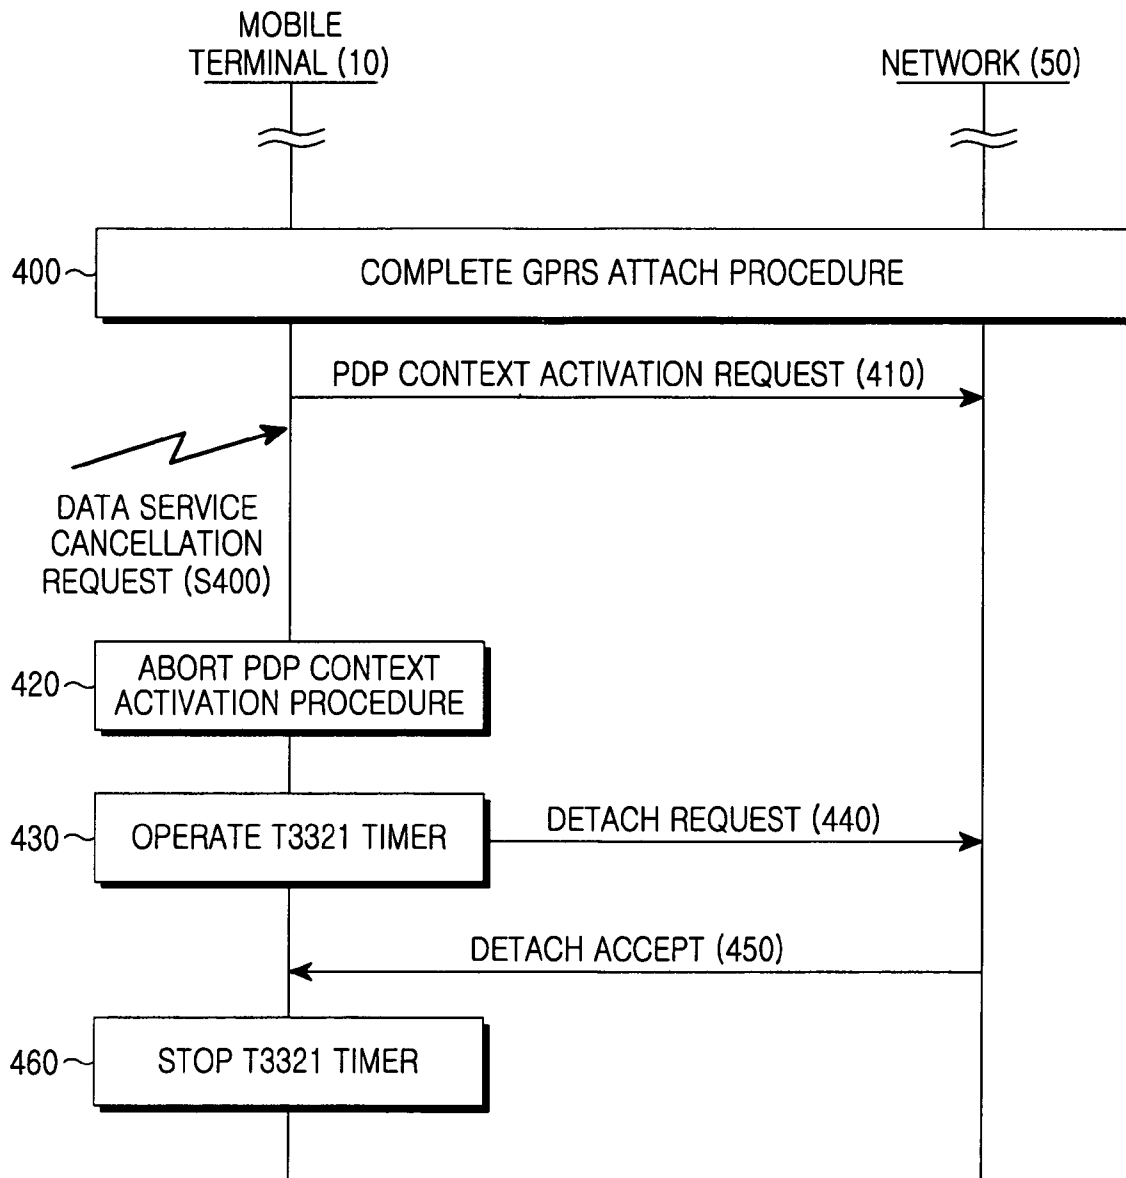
MOBILE TERMINAL (10)

NETWORK (50)

400

COMPLETE GPRS ATTACH PROCEDURE

PDP CONTEXT ACTIVATION REQUEST (410)

DATA SERVICE CANCELLATION REQUEST (S400)

420

ABORT PDP CONTEXT ACTIVATION PROCEDURE

430

OPERATE T3321 TIMER

DETACH REQUEST (440)

DETACH ACCEPT (450)

460

STOP T3321 TIMER